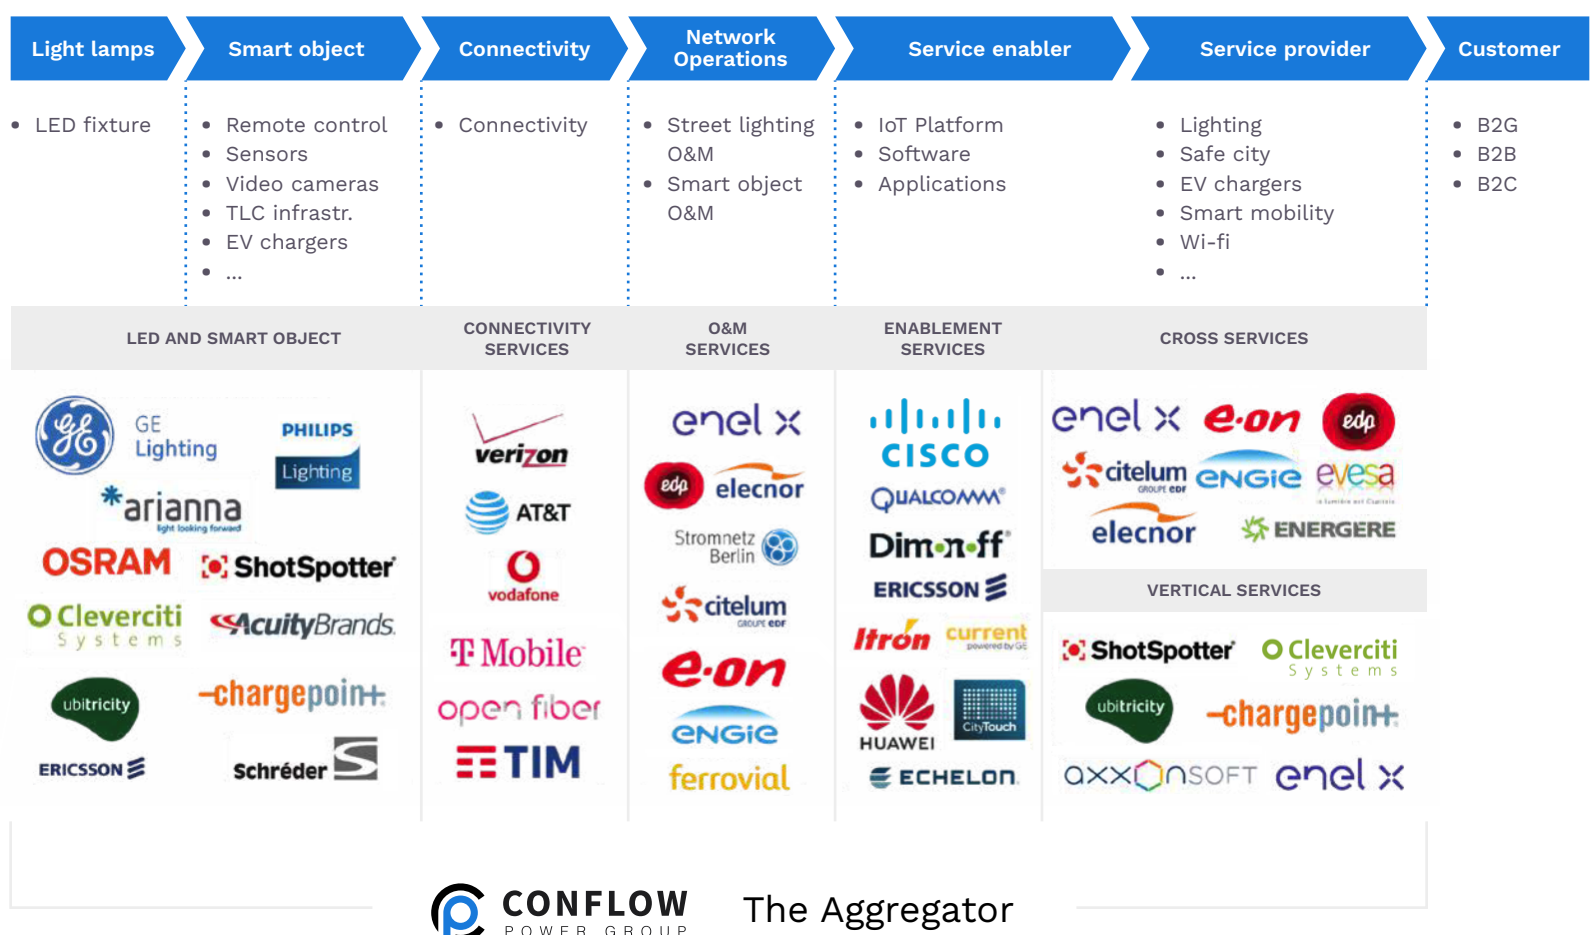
Light lamps | Smart object | Connectivity | Network Operations | Service enabler | Service provider | Customer

- LED fixture

- Remote control
- Sensors
- Video cameras
- TLC infrastr.
- EV chargers
- ...

- Connectivity

- Street lighting O&M
- Smart object O&M

- IoT Platform
- Software
- Applications

- Lighting
- Safe city
- EV chargers
- Smart mobility
- Wi-fi
- ...

- B2G
- B2B
- B2C

LED AND SMART OBJECT

GE Lighting
PHILIPS Lighting
arianna light looking forward
OSRAM
ShotSpotter
Cleverciti Systems
AcuityBrands
ubitricity
chargepoint
ERICSSON
Schréder

CONNECTIVITY SERVICES

verizon
AT&T
vodafone
T Mobile
open fiber
TIM

O&M SERVICES

enel x
edp
elecnor
Stromnetz Berlin
citelum GROUPE EDF
e.on
ENGIE
ferrovial

ENABLEMENT SERVICES

CISCO
QUALCOMM
Dim-n-ff
ERICSSON
Itron
current powered by GE
HUAWEI
CityTouch
ECHELON

CROSS SERVICES

enel x
e.on
edp
citelum GROUPE EDF
ENGIE
evesa
elecnor
ENERGERE

VERTICAL SERVICES

ShotSpotter
Cleverciti Systems
ubitricity
chargepoint
AXXONSOFT
enel x

CONFLOW POWER GROUP
The Aggregator